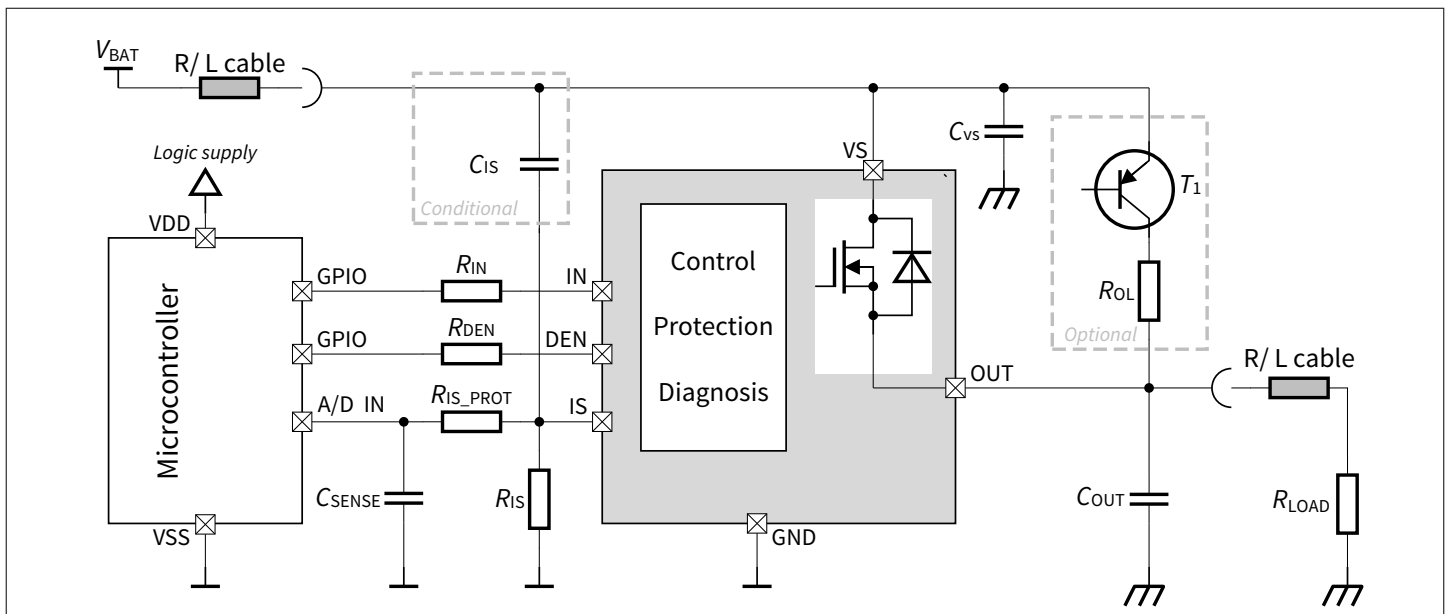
$V_{BAT}$

R/ L cable

Logic supply

VDD

Microcontroller

GPIO

GPIO

A/D IN

VSS

$C_{IS}$

Conditional

$R_{IN}$

$R_{DEN}$

$R_{IS\_PROT}$

$C_{SENSE}$

$R_{IS}$

IN

DEN

IS

VS

Control

Protection

Diagnosis

GND

OUT

$C_{VS}$

$T_1$

$R_{OL}$

Optional

R/ L cable

$C_{OUT}$

$R_{LOAD}$